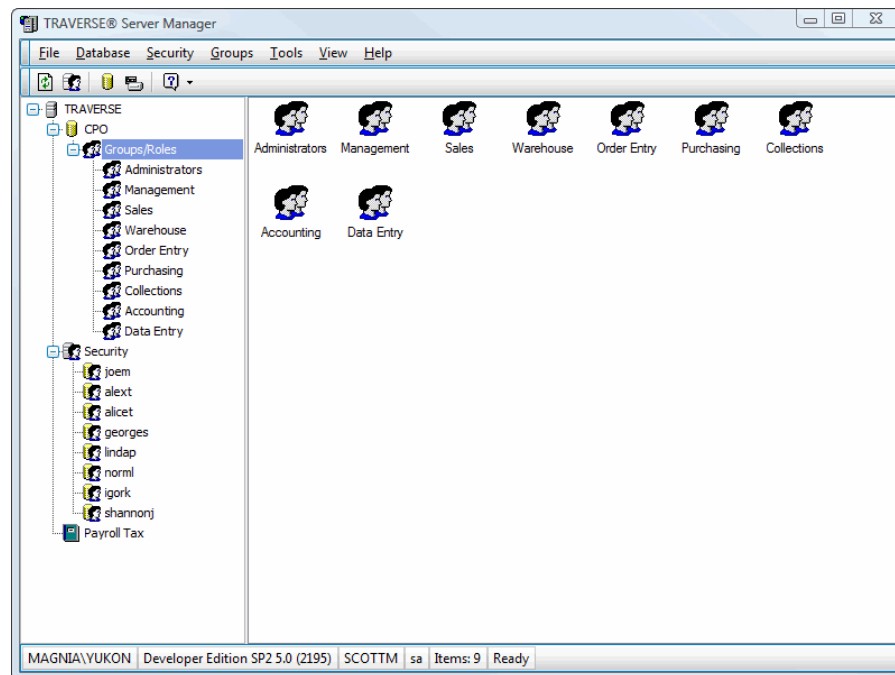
TRAVERSE® Server Manager

File Database Security Groups Tools View Help

TRAVERSE
CPO
Groups/Roles
Administrators
Management
Sales
Warehouse
Order Entry
Purchasing
Collections
Accounting
Data Entry
Security
joem
alext
alicet
georges
lindap
norml
igork
shannonj
Payroll Tax

Administrators Management Sales Warehouse Order Entry Purchasing Collections
Accounting Data Entry

MAGNIA\YUKON | Developer Edition SP2 5.0 (2195) | SCOTTM | sa | Items: 9 | Ready